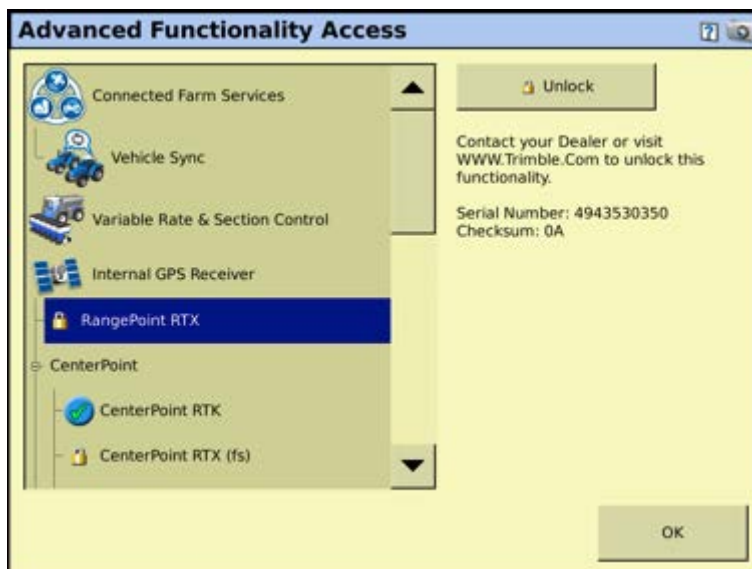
Advanced Functionality Access

Connected Farm Services
Vehicle Sync
Variable Rate & Section Control
Internal GPS Receiver
RangePoint RTX
CenterPoint
CenterPoint RTK
CenterPoint RTX (fs)

Unlock

Contact your Dealer or visit WWW.Trimble.Com to unlock this functionality.

Serial Number: 4943530350
Checksum: 0A

OK